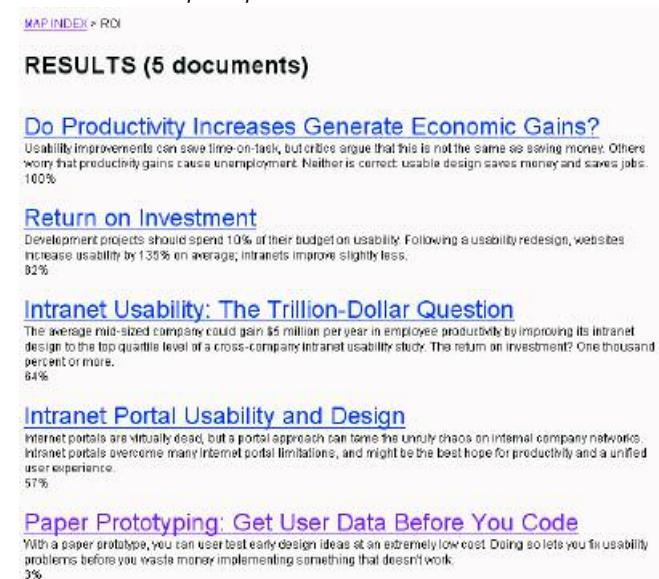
MAP INDEX > ROI

RESULTS (5 documents)

Do Productivity Increases Generate Economic Gains?
Usability improvements can save time-on-task, but critics argue that this is not the same as saving money. Others worry that productivity gains cause unemployment. Neither is correct: usable design saves money and saves jobs.
100%

Return on Investment
Development projects should spend 10% of their budget on usability. Following a usability redesign, websites increase usability by 135% on average; intranets improve slightly less.
82%

Intranet Usability: The Trillion-Dollar Question
The average mid-sized company could gain $5 million per year in employee productivity by improving its intranet design to the top quartile level of a cross-company intranet usability study. The return on investment? One thousand percent or more.
64%

Intranet Portal Usability and Design
Internet portals are virtually dead, but a portal approach can tame the unruly chaos on internal company networks. Intranet portals overcome many Internet portal limitations, and might be the best hope for productivity and a unified user experience.
57%

Paper Prototyping: Get User Data Before You Code
With a paper prototype, you can user test early design ideas at an extremely low cost. Doing so lets you fix usability problems before you waste money implementing something that doesn't work.
3%